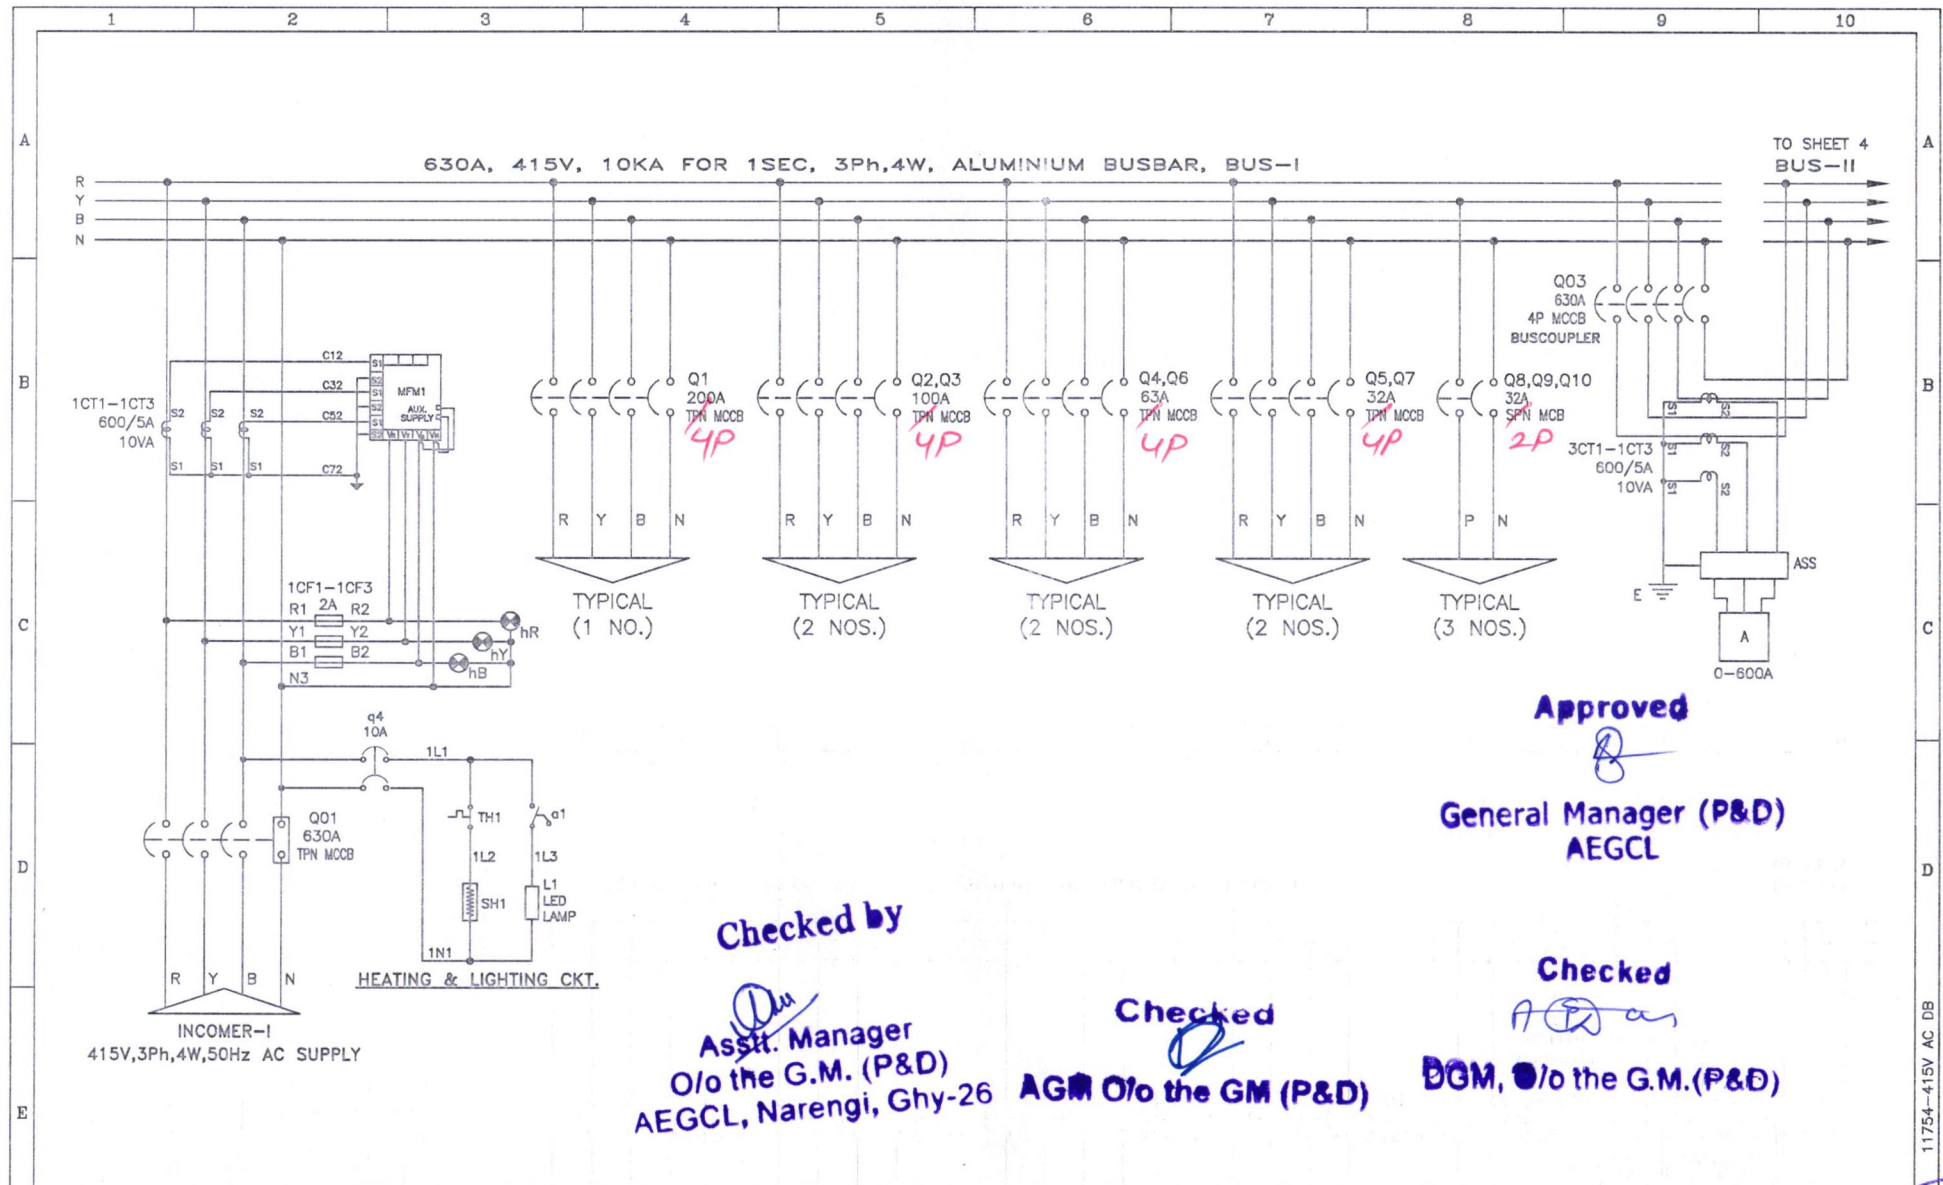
1 2 3 4 5 6 7 8 9 10

A

630A, 415V, 10KA FOR 1SEC, 3Ph,4W, ALUMINIUM BUSBAR, BUS-I

TO SHEET 4
BUS-II

R
Y
B
N

Q03
630A
4P MCCB
BUSCOUPLER

B

C12
C32
C52
C72
MFM1
AUX. SUPPLY

1CT1-1CT3
600/5A
10VA
S2 S2 S2
S1 S1 S1

Q1
200A
TPN MCCB
4P

Q2,Q3
100A
TPN MCCB
4P

Q4,Q6
63A
TPN MCCB
4P

Q5,Q7
32A
TPN MCCB
4P

Q8,Q9,Q10
32A
SPN MCB
2P

3CT1-1CT3
600/5A
10VA
S1 S2
S1 S2
S1 S2

R Y B N
R Y B N
R Y B N
R Y B N
P N

TYPICAL
(1 NO.)

TYPICAL
(2 NOS.)

TYPICAL
(2 NOS.)

TYPICAL
(2 NOS.)

TYPICAL
(3 NOS.)

ASS
E
A
0-600A

C

1CF1-1CF3
R1 2A R2
Y1 Y2
B1 B2
N3
hR
hY
hB

q4
10A
1L1
TH1
q1
1L2
1L3
SH1
L1
LED
LAMP
1N1

D

Q01
630A
TPN MCCB

R Y B N
INCOMER-I
415V,3Ph,4W,50Hz AC SUPPLY

HEATING & LIGHTING CKT.

Approved
General Manager (P&D)
AEGCL

Checked by
Asstt. Manager
O/o the G.M. (P&D)
AEGCL, Narengi, Ghy-26

Checked
AGM O/o the GM (P&D)

Checked
DGM, O/o the G.M.(P&D)

E

11754-415V AC DB